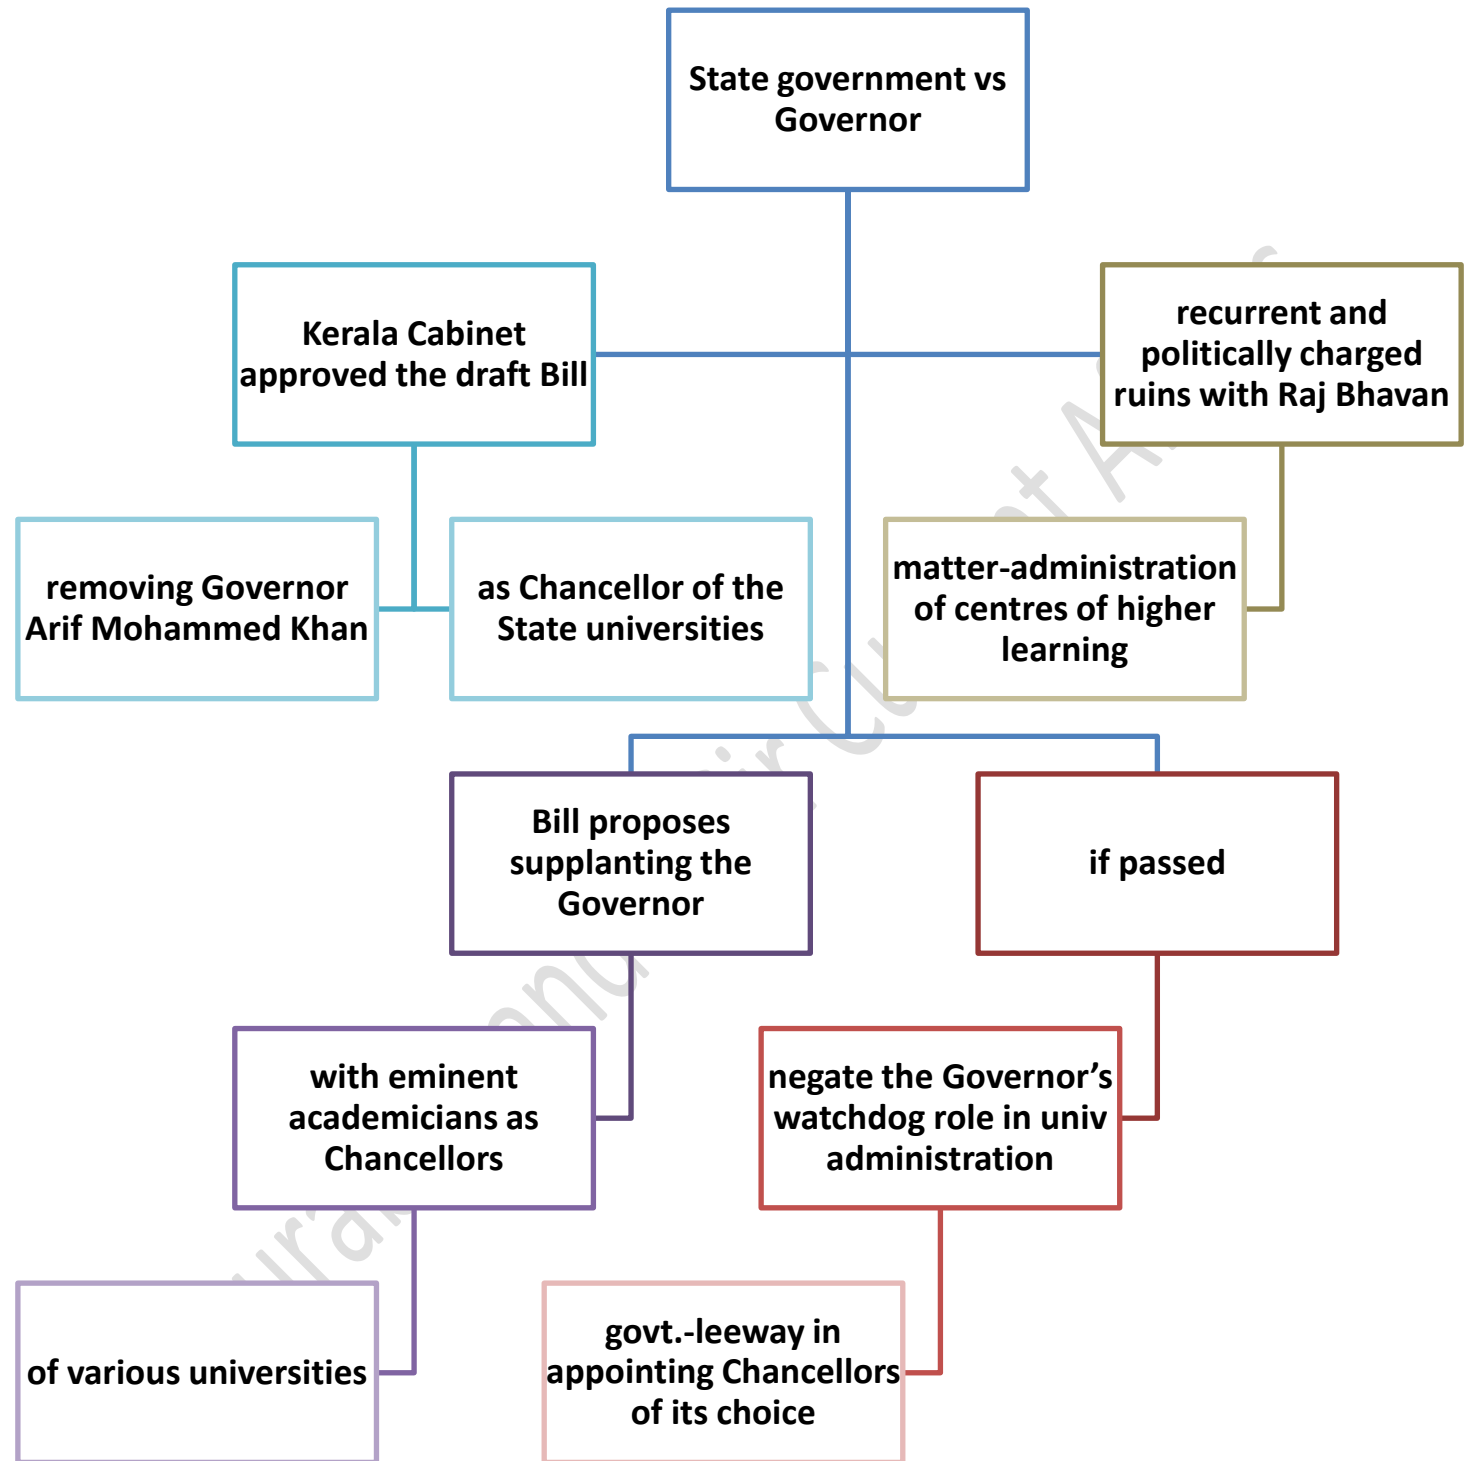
State government vs Governor

Kerala Cabinet approved the draft Bill

recurrent and politically charged ruins with Raj Bhavan

removing Governor Arif Mohammed Khan

as Chancellor of the State universities

matter-administration of centres of higher learning

Bill proposes supplanting the Governor

if passed

with eminent academicians as Chancellors

negate the Governor's watchdog role in univ administration

of various universities

govt.-leeway in appointing Chancellors of its choice